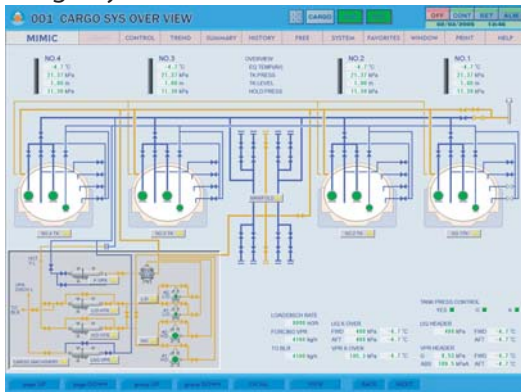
001 CARGO SYS OVER VIEW

CARGO

OFF CONT EXT ALM

MIMIC CONTROL TREND SUMMARY HISTORY FREE SYSTEM FAVORITES WINDOW PRINT HELP

NO.4
-4.1 °C
21.37 kPa
1.80 m
11.39 kPa

NO.3
-4.1 °C
21.37 kPa
1.80 m
11.39 kPa

OVERVIEW
EQ TEMP(AV)
TK PRESS
TK LEVEL
HOLD PRESS

NO.2
-4.1 °C
21.37 kPa
1.80 m
11.39 kPa

NO.1
-4.1 °C
21.37 kPa
1.80 m
11.39 kPa

MANIFOLD

NO.4 TK
NO.3 TK
NO.2 TK
NO.1 TK

LOAD/DISCH RATE
FORCING VPR
TO BLR

LIQ X-OVER
FWD
AFT
VPR X-OVER

LIQ HEADER
FWD
AFT
VPR HEADER

TANK PRESS CONTROL
RES

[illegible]